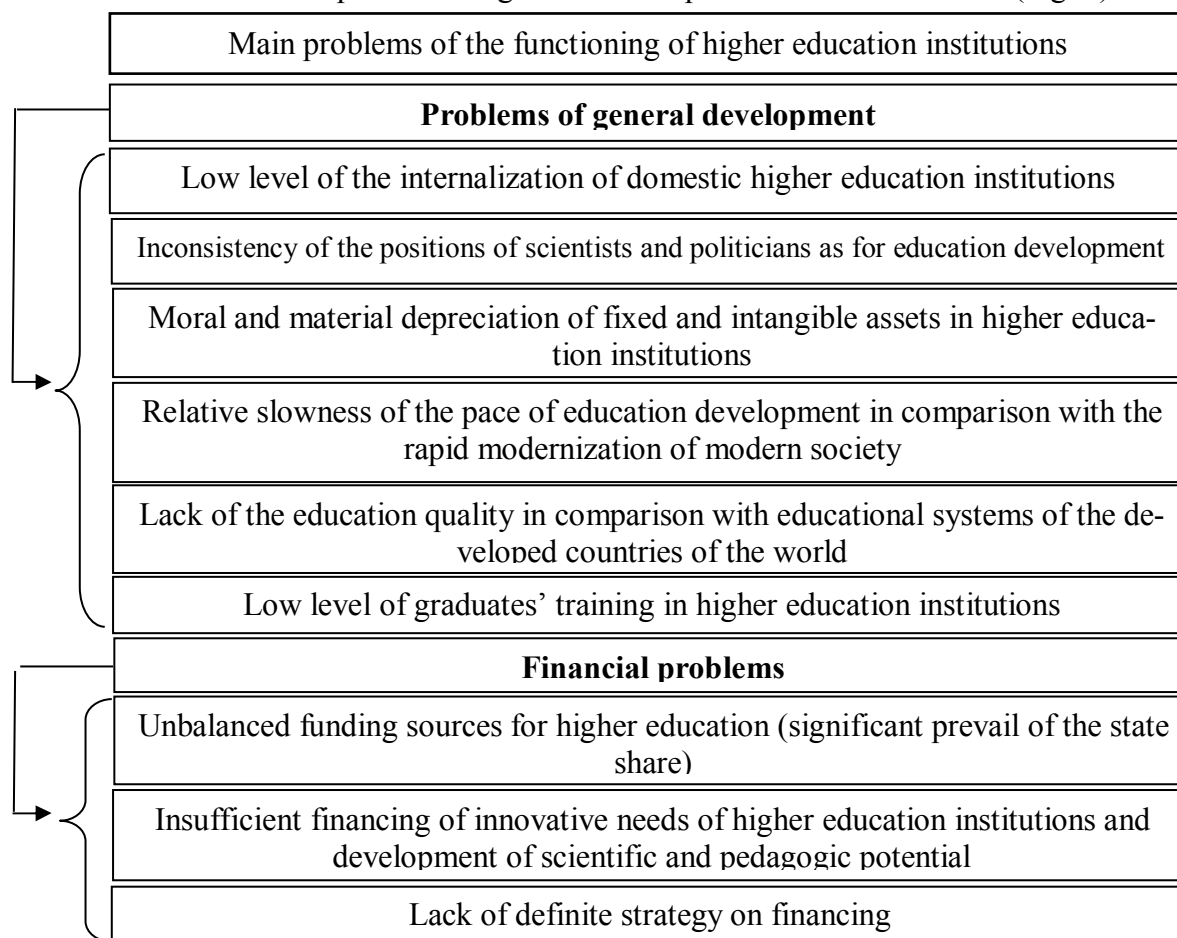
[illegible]

Main problems of the functioning of higher education institutions

**Problems of general development**

Low level of the internalization of domestic higher education institutions

Inconsistency of the positions of scientists and politicians as for education development

Moral and material depreciation of fixed and intangible assets in higher education institutions

Relative slowness of the pace of education development in comparison with the rapid modernization of modern society

Lack of the education quality in comparison with educational systems of the developed countries of the world

Low level of graduates' training in higher education institutions

**Financial problems**

Unbalanced funding sources for higher education (significant prevail of the state share)

Insufficient financing of innovative needs of higher education institutions and development of scientific and pedagogic potential

Lack of definite strategy on financing